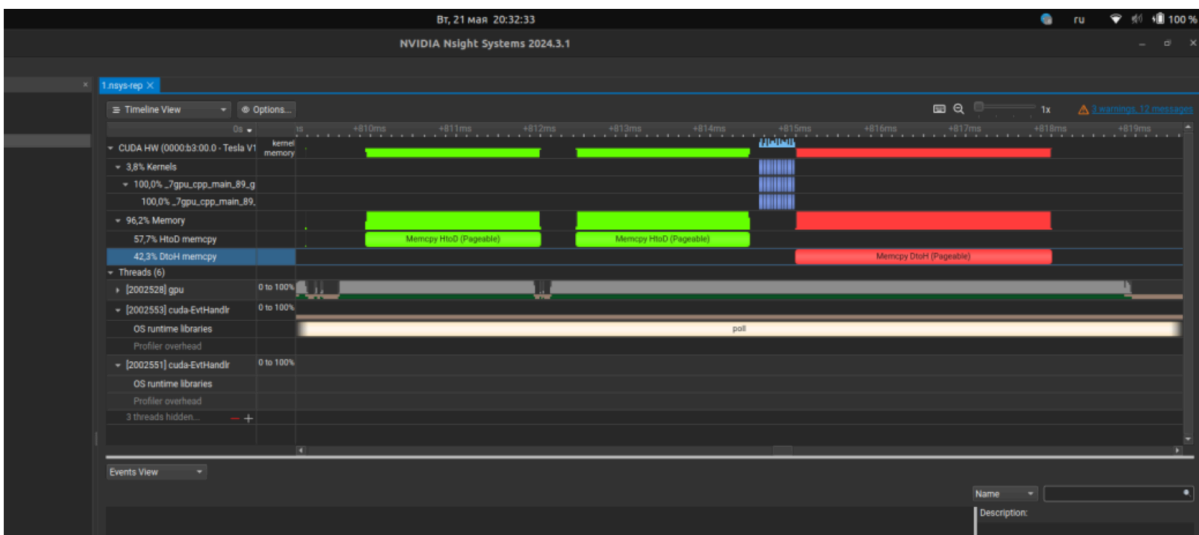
Вт, 21 мая 20:32:33

ru 100 %

NVIDIA Nsight Systems 2024.3.1

1.nsys-rep ×

Timeline View

Options...

1x

3 warnings, 12 messages

0s

+810ms +811ms +812ms +813ms +814ms +815ms +816ms +817ms +818ms +819ms

CUDA HW (0000:b3:00.0 - Tesla V1

kernel
memory

3,8% Kernels

100,0% _7gpu_cpp_main_89_g

100,0% _7gpu_cpp_main_89_

96,2% Memory

57,7% HtoD memcpy

Memcpy HtoD (Pageable)

Memcpy HtoD (Pageable)

42,3% DtoH memcpy

Memcpy DtoH (Pageable)

Threads (6)

[2002528] gpu

0 to 100%

[2002553] cuda-EvtHandlr

0 to 100%

OS runtime libraries

poll

Profiler overhead

[2002551] cuda-EvtHandlr

0 to 100%

OS runtime libraries

Profiler overhead

3 threads hidden...

Events View

Name

Description: